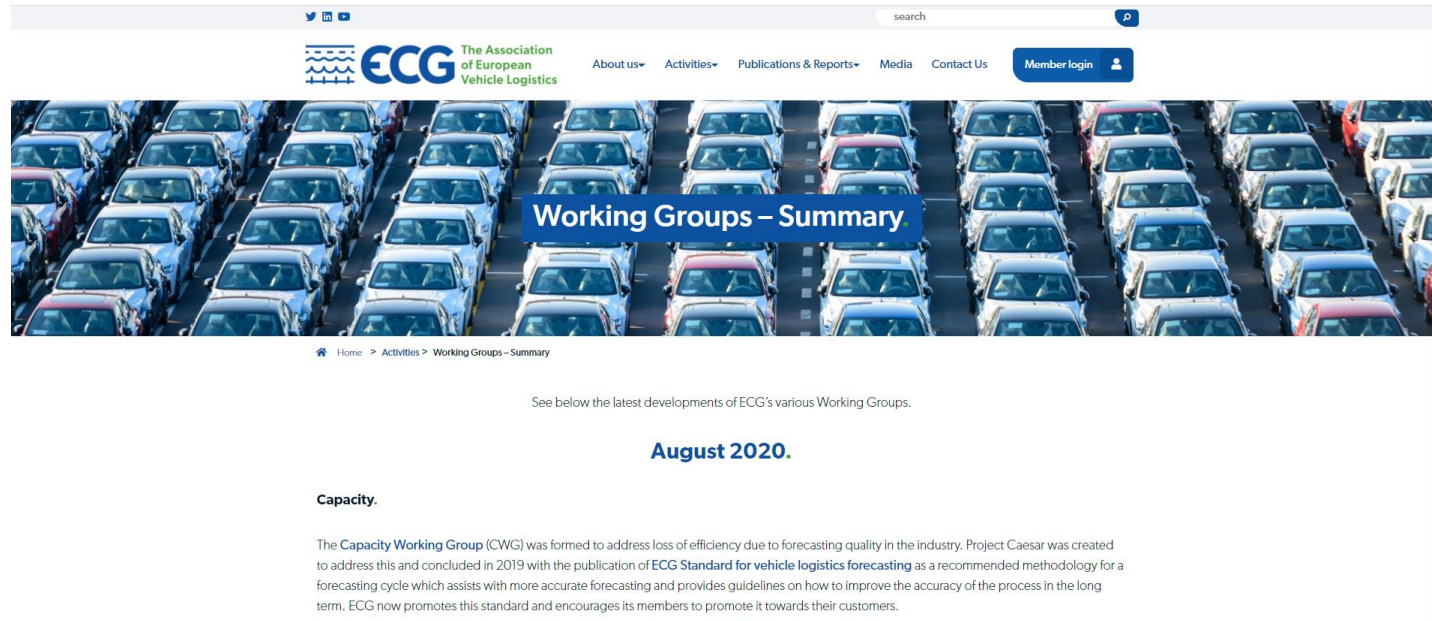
search

ECG The Association of European Vehicle Logistics

About us Activities Publications & Reports Media Contact Us Member login

Working Groups – Summary.

Home > Activities > Working Groups – Summary

See below the latest developments of ECG's various Working Groups.

August 2020.

Capacity.

The Capacity Working Group (CWG) was formed to address loss of efficiency due to forecasting quality in the industry. Project Caesar was created to address this and concluded in 2019 with the publication of ECG Standard for vehicle logistics forecasting as a recommended methodology for a forecasting cycle which assists with more accurate forecasting and provides guidelines on how to improve the accuracy of the process in the long term. ECG now promotes this standard and encourages its members to promote it towards their customers.